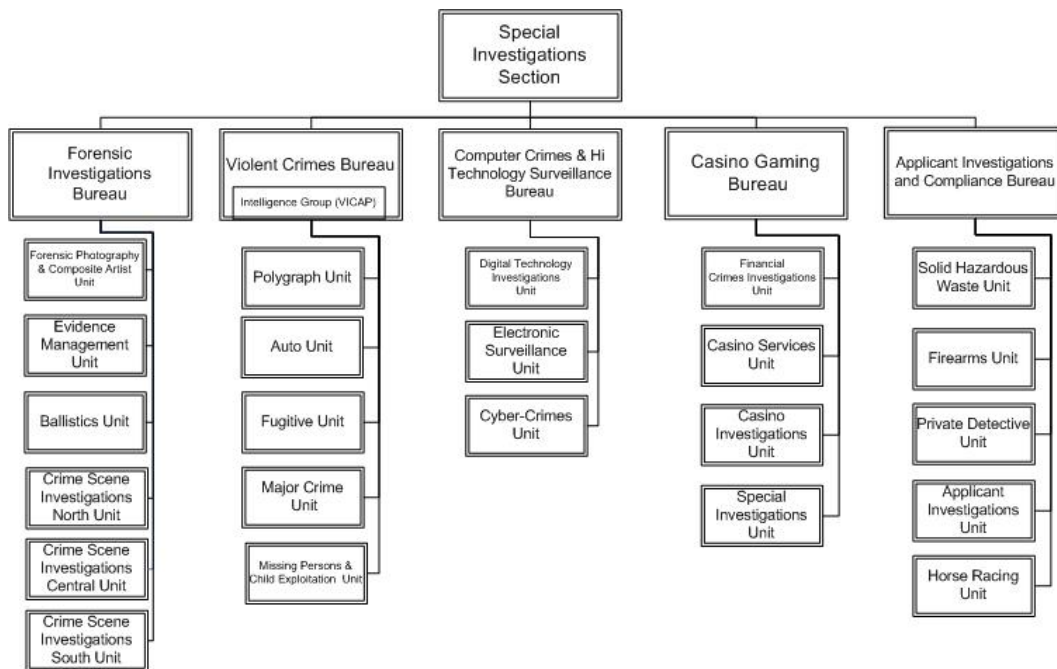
Special Investigations Section

Forensic Investigations Bureau

Forensic Photography & Composite Artist Unit

Evidence Management Unit

Ballistics Unit

Crime Scene Investigations North Unit

Crime Scene Investigations Central Unit

Crime Scene Investigations South Unit

Violent Crimes Bureau

Intelligence Group (VICAP)

Polygraph Unit

Auto Unit

Fugitive Unit

Major Crime Unit

Missing Persons & Child Exploitation Unit

Computer Crimes & Hi Technology Surveillance Bureau

Digital Technology Investigations Unit

Electronic Surveillance Unit

Cyber-Crimes Unit

Casino Gaming Bureau

Financial Crimes Investigations Unit

Casino Services Unit

Casino Investigations Unit

Special Investigations Unit

Applicant Investigations and Compliance Bureau

Solid Hazardous Waste Unit

Firearms Unit

Private Detective Unit

Applicant Investigations Unit

Horse Racing Unit